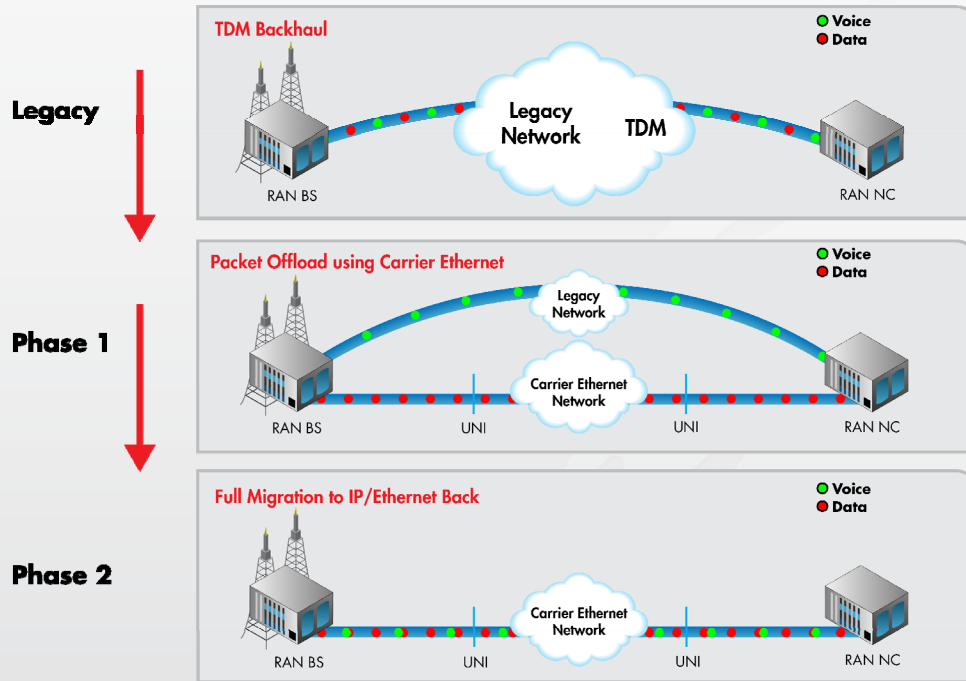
Legacy

TDM Backhaul

Voice
Data

Legacy Network

TDM

RAN BS

RAN NC

Phase 1

Packet Offload using Carrier Ethernet

Voice
Data

Legacy Network

Carrier Ethernet Network

RAN BS

UNI

UNI

RAN NC

Phase 2

Full Migration to IP/Ethernet Back

Voice
Data

Carrier Ethernet Network

RAN BS

UNI

UNI

RAN NC